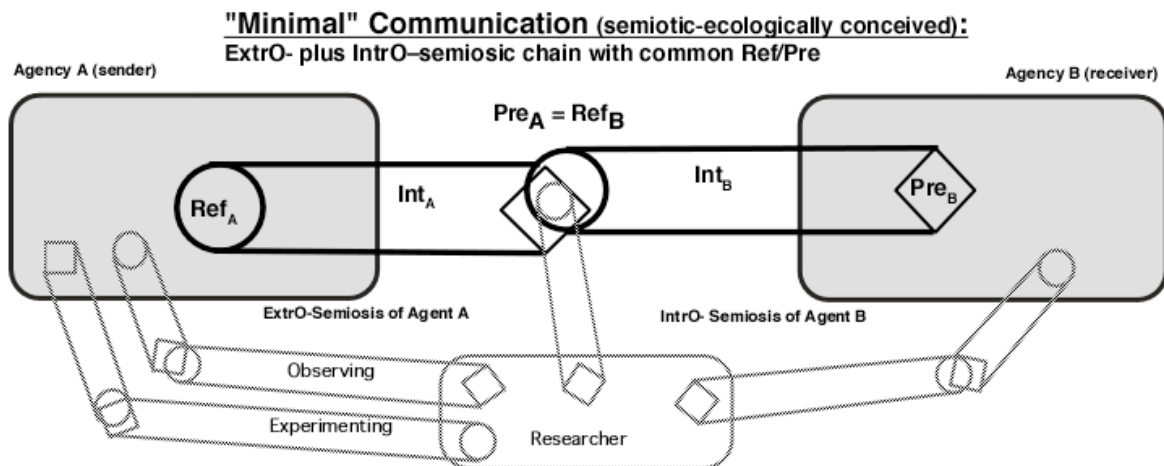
"Minimal" Communication (semiotic-ecologically conceived):

ExtrO- plus IntrO–semiosic chain with common Ref/Pre

Agency A (sender)

Agency B (receiver)

$Pre_A = Ref_B$

$Ref_A$

$Int_A$

$Int_B$

$Pre_B$

ExtrO-Semiosis of Agent A

IntrO- Semiosis of Agent B

Observing

Experimenting

Researcher